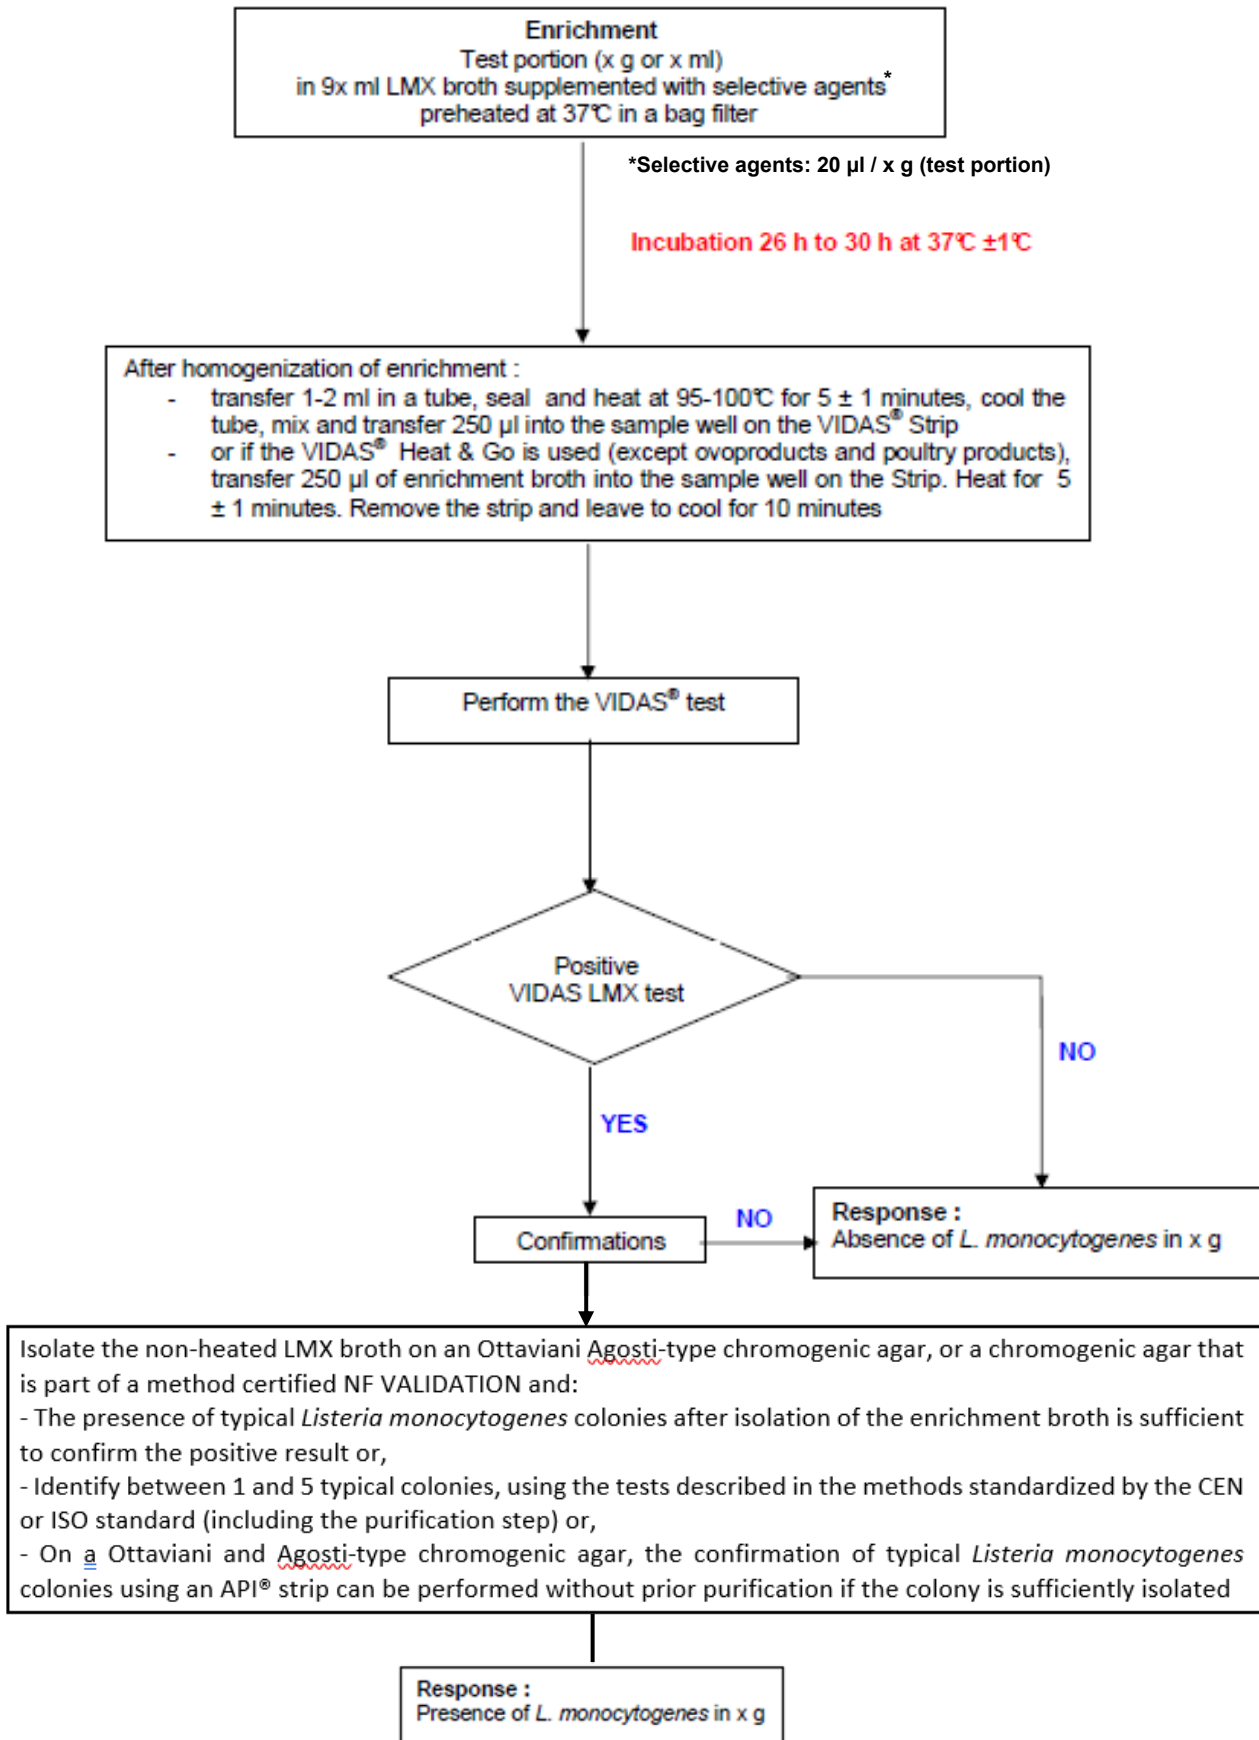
Enrichment
Test portion (x g or x ml)
in 9x ml LMX broth supplemented with selective agents*
preheated at 37°C in a bag filter

*Selective agents: 20 µl / x g (test portion)

Incubation 26 h to 30 h at 37°C ±1°C

After homogenization of enrichment :
- transfer 1-2 ml in a tube, seal and heat at 95-100°C for 5 ± 1 minutes, cool the tube, mix and transfer 250 µl into the sample well on the VIDAS® Strip
- or if the VIDAS® Heat & Go is used (except ovoproducts and poultry products), transfer 250 µl of enrichment broth into the sample well on the Strip. Heat for 5 ± 1 minutes. Remove the strip and leave to cool for 10 minutes

Perform the VIDAS® test

Positive
VIDAS LMX test

NO

YES

Confirmations

NO

Response :
Absence of *L. monocytogenes* in x g

Isolate the non-heated LMX broth on an Ottaviani Agosti-type chromogenic agar, or a chromogenic agar that is part of a method certified NF VALIDATION and:
- The presence of typical *Listeria monocytogenes* colonies after isolation of the enrichment broth is sufficient to confirm the positive result or,
- Identify between 1 and 5 typical colonies, using the tests described in the methods standardized by the CEN or ISO standard (including the purification step) or,
- On a Ottaviani and Agosti-type chromogenic agar, the confirmation of typical *Listeria monocytogenes* colonies using an API® strip can be performed without prior purification if the colony is sufficiently isolated

Response :
Presence of *L. monocytogenes* in x g